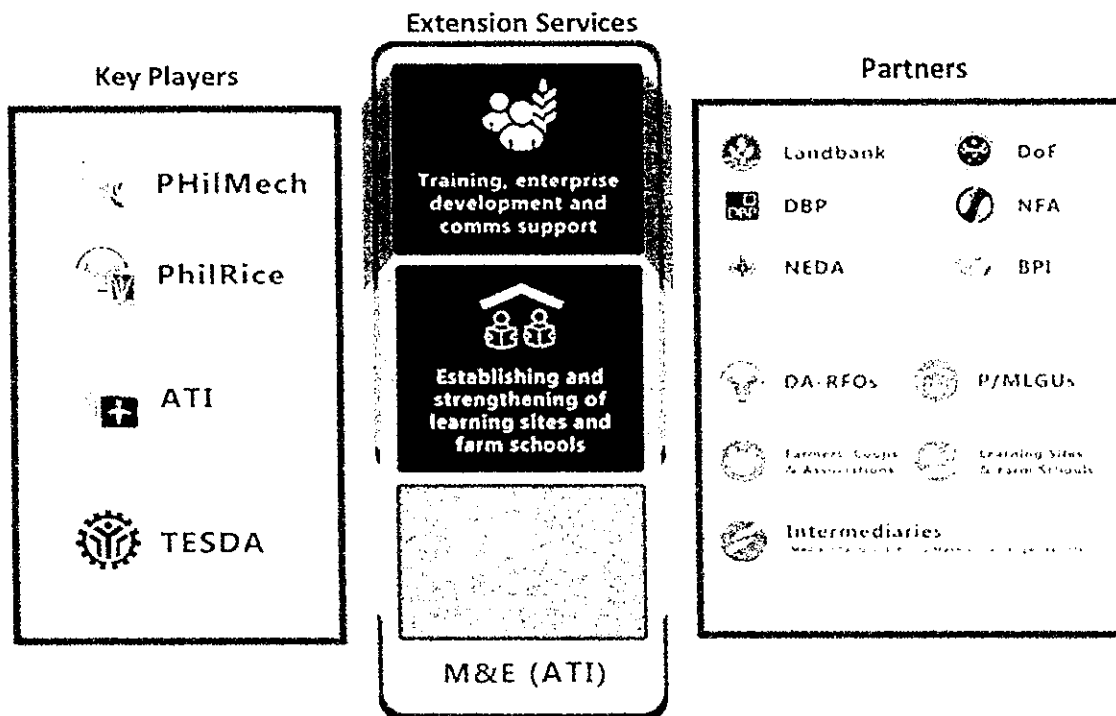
Key Players

PHilMech

PhilRice

ATI

TESDA

Extension Services

Training, enterprise development and comms support

Establishing and strengthening of learning sites and farm schools

M&E (ATI)

Partners

Landbank

DoF

DBP

NFA

NEDA

BPI

DA-RFOs

P/MLGUs

Farmers Coops & Associations

Learning Sites & Farm Schools

Intermediaries
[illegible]